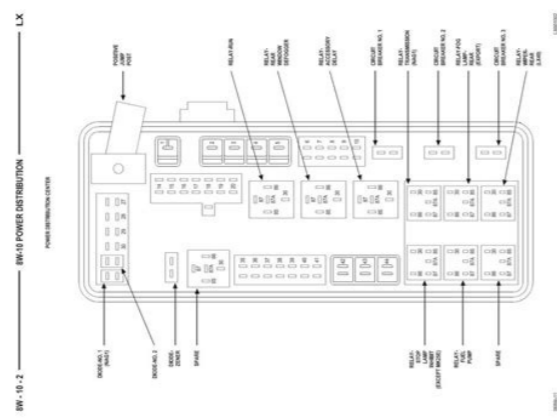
8W-10 POWER DISTRIBUTION

LX

POWER DISTRIBUTION CENTER

8W - 10 - 2

POSITIVE POST

RELAY-RUN

RELAY-REAR WINDOW DEFOGGER

RELAY-ACCESSORY DELAY

CIRCUIT BREAKER NO. 1

RELAY-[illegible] (NAS)

CIRCUIT BREAKER NO. 2

RELAY-FOG LAMP-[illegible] (EXPORT)

CIRCUIT BREAKER NO. 3

RELAY-WIPER-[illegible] (LHD)

DIODE-NO. 1 (NAS)

DIODE-NO. 2

DIODE-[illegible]

SPARE

RELAY-STOP LAMP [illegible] (EXCEPT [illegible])

RELAY-FUEL PUMP

SPARE